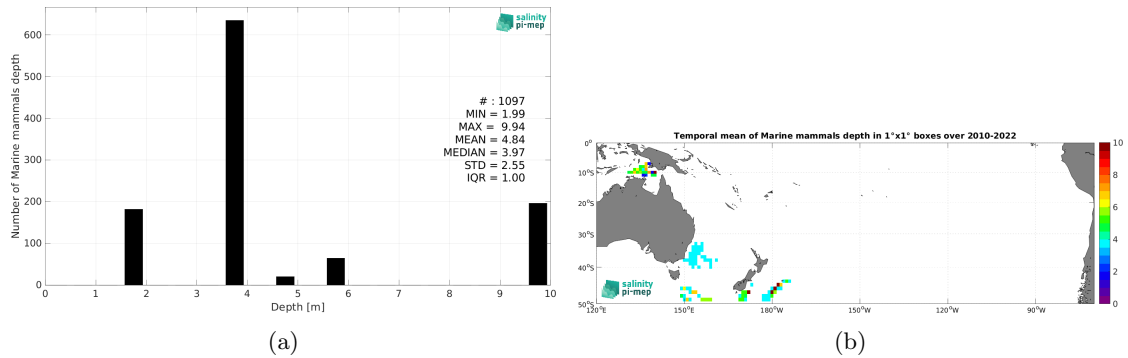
salinity pi-mep

Number of Marine mammals depth

600
500
400
300
200
100
0

0 1 2 3 4 5 6 7 8 9 10

Depth [m]

# : 1097
MIN = 1.99
MAX = 9.94
MEAN = 4.84
MEDIAN = 3.97
STD = 2.55
IQR = 1.00

(a)

Temporal mean of Marine mammals depth in 1°x1° boxes over 2010-2022

0°
10°S
20°S
30°S
40°S
50°S

120°E 150°E 180°W 150°W 120°W 90°W

salinity pi-mep

10
8
6
4
2
0

(b)